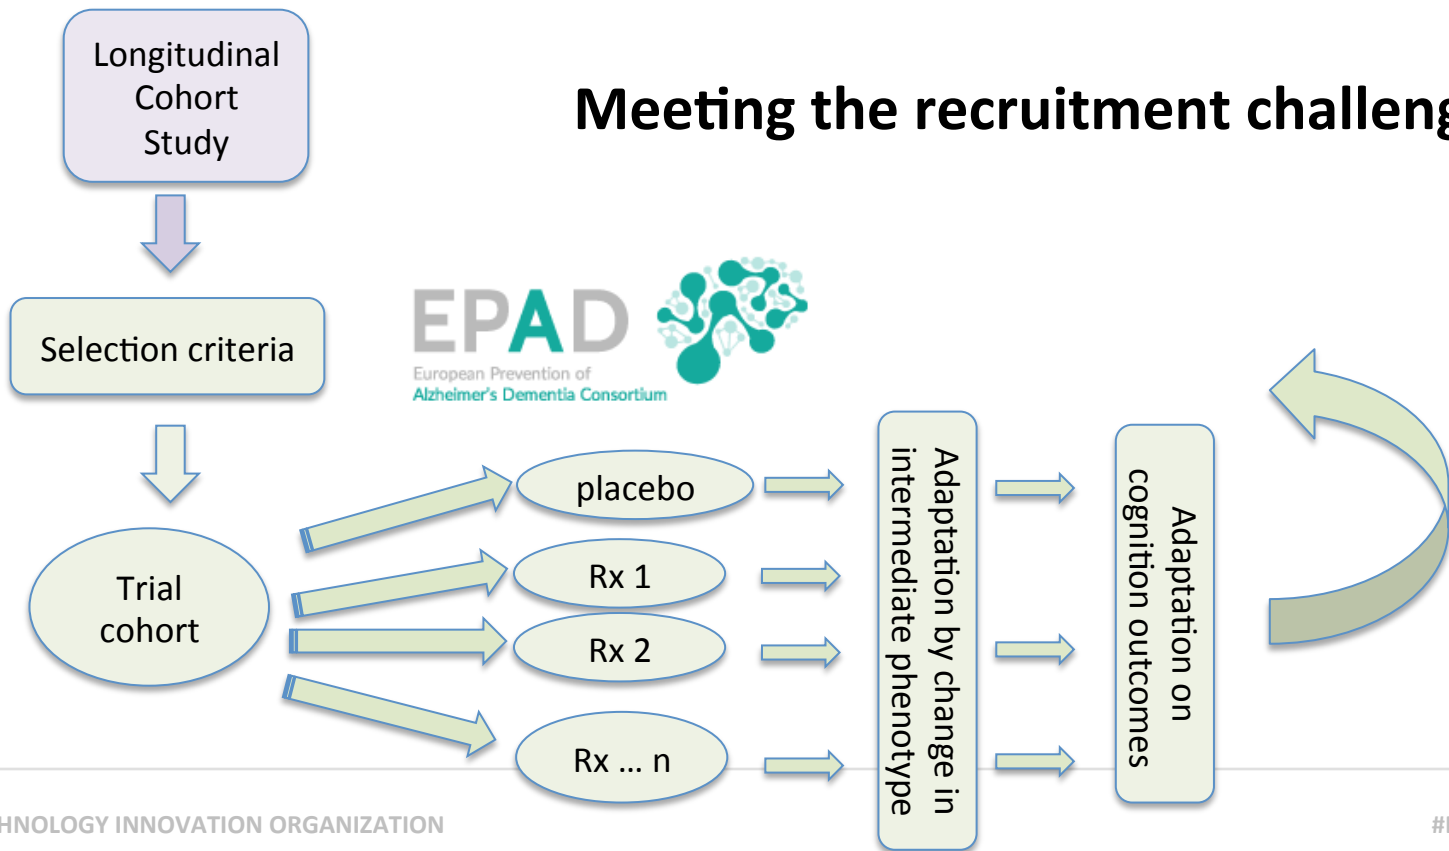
Longitudinal Cohort Study

Meeting the recruitment challen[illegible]

Selection criteria

EPAD
European Prevention of
Alzheimer's Dementia Consortium

Trial cohort

placebo

Rx 1

Rx 2

Rx … n

Adaptation by change in intermediate phenotype

Adaptation on cognition outcomes

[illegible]HNOLOGY INNOVATION ORGANIZATION

#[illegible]